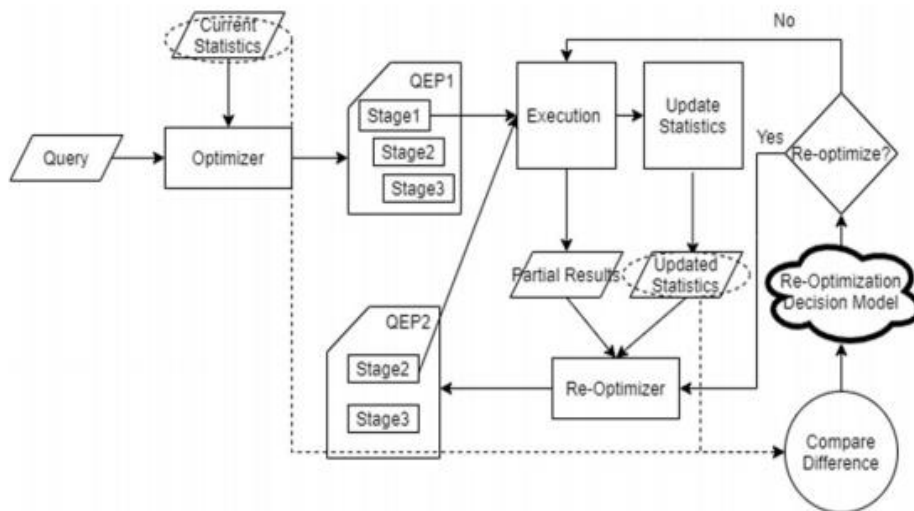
Current Statistics

Query

Optimizer

QEP1

Stage1

Stage2

Stage3

Execution

Update Statistics

No

Yes

Re-optimize?

Partial Results

Updated Statistics

Re-Optimization Decision Model

QEP2

Stage2

Stage3

Re-Optimizer

Compare Difference